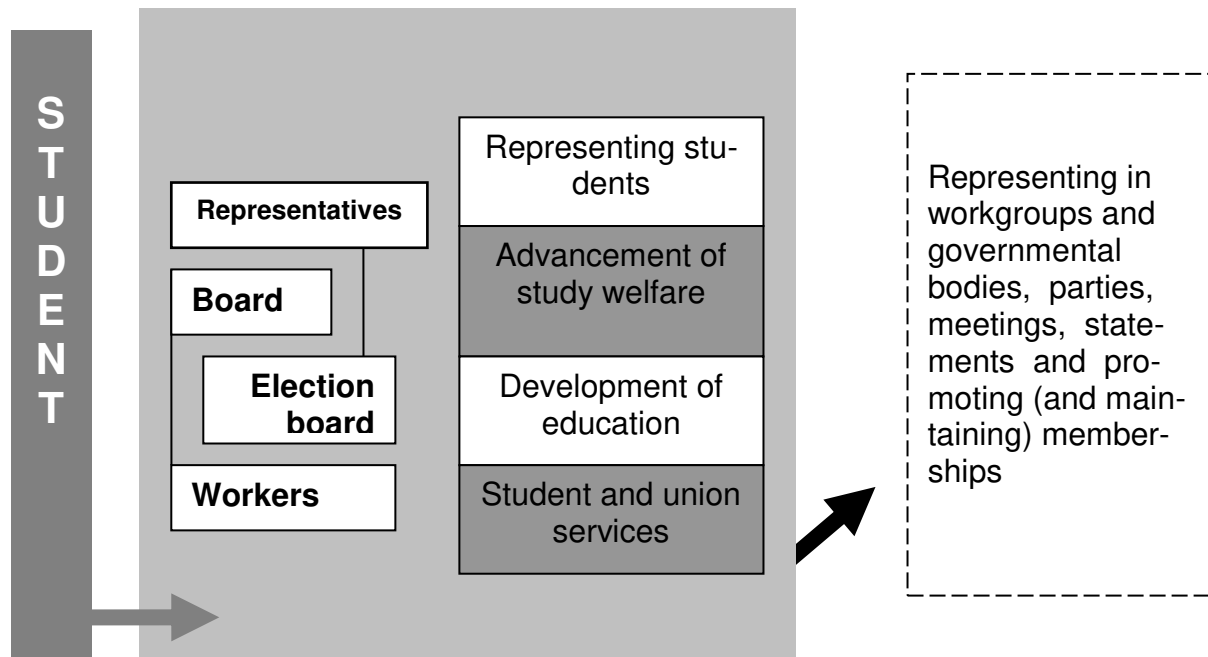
STUDENT

Representatives

Board

Election board

Workers

Representing students

Advancement of study welfare

Development of education

Student and union services

Representing in workgroups and governmental bodies, parties, meetings, statements and promoting (and maintaining) memberships